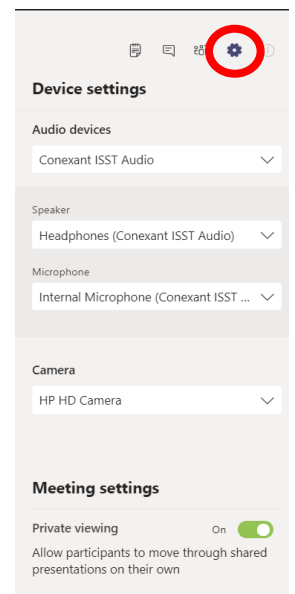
Device settings

Audio devices

Conexant ISST Audio

Speaker

Headphones (Conexant ISST Audio)

Microphone

Internal Microphone (Conexant ISST ...

Camera

HP HD Camera

Meeting settings

Private viewing

On

Allow participants to move through shared presentations on their own